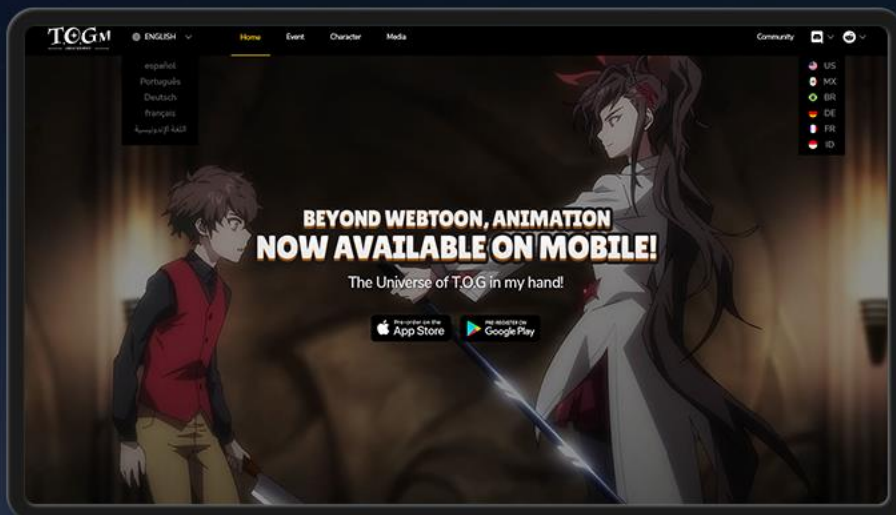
TOGM

ENGLISH

Home Event Character Media

Community

español
Português
Deutsch
français
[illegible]

US
MX
BR
DE
FR
ID

BEYOND WEBTOON, ANIMATION
NOW AVAILABLE ON MOBILE!

The Universe of T.O.G in my hand!

Pre-order on the App Store

PRE-REGISTER ON Google Play